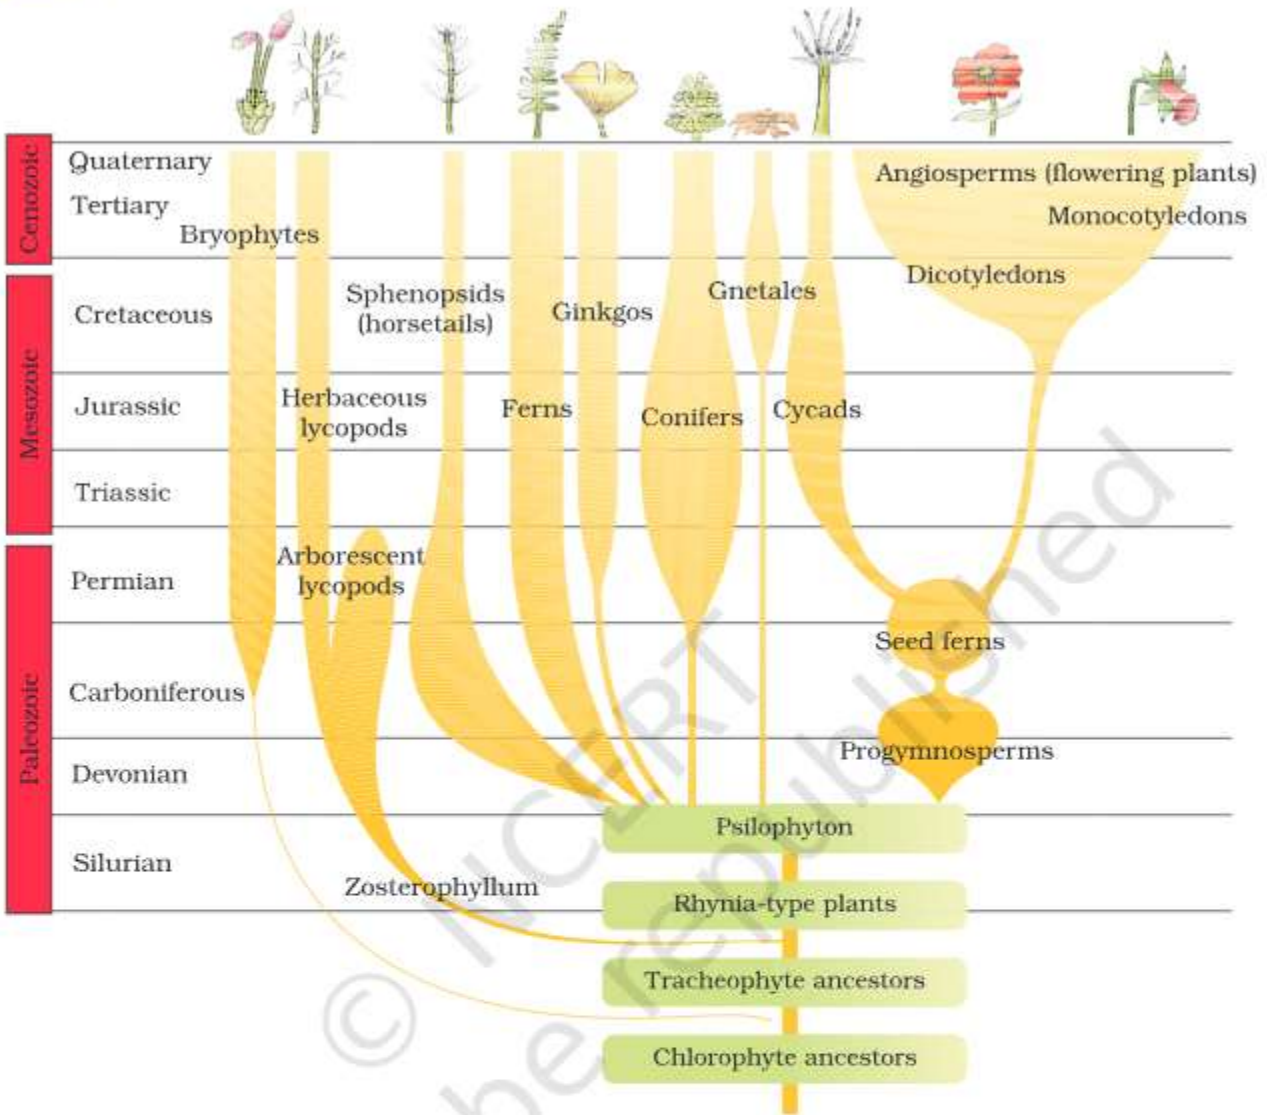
Cenozoic
Quaternary
Tertiary
Mesozoic
Cretaceous
Jurassic
Triassic
Paleozoic
Permian
Carboniferous
Devonian
Silurian

Bryophytes
Sphenopsids (horsetails)
Herbaceous lycopods
Arborescent lycopods
Ferns
Ginkgos
Gnetales
Conifers
Cycads
Angiosperms (flowering plants)
Monocotyledons
Dicotyledons
Seed ferns
Progymnosperms
Psilophyton
Zosterophyllum
Rhynia-type plants
Tracheophyte ancestors
Chlorophyte ancestors

© NCERT
be republished